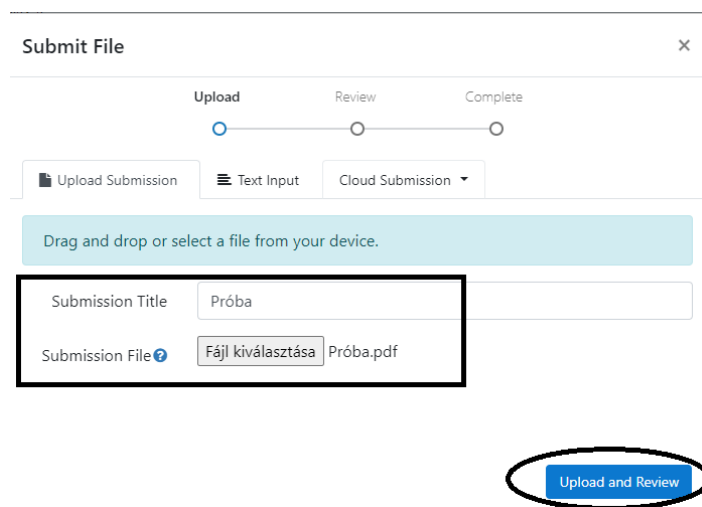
Submit File ×

Upload Review Complete

Upload Submission Text Input Cloud Submission

Drag and drop or select a file from your device.

Submission Title Próba

Submission File Fájl kiválasztása Próba.pdf

Upload and Review